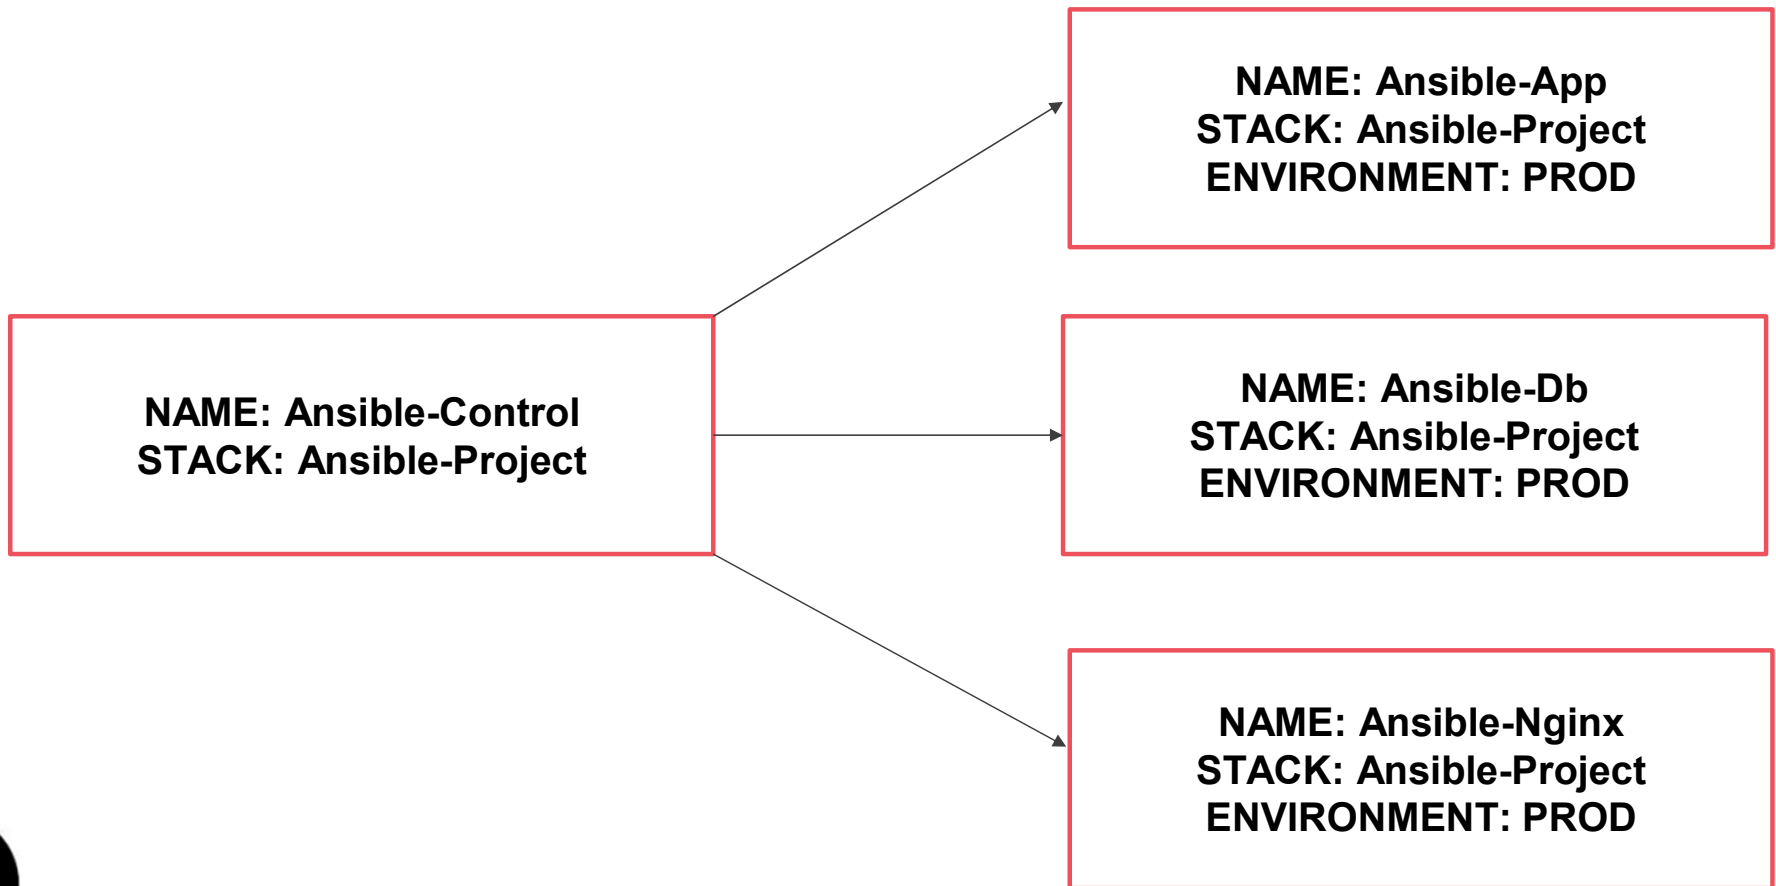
NAME: Ansible-Control
STACK: Ansible-Project

NAME: Ansible-App
STACK: Ansible-Project
ENVIRONMENT: PROD

NAME: Ansible-Db
STACK: Ansible-Project
ENVIRONMENT: PROD

NAME: Ansible-Nginx
STACK: Ansible-Project
ENVIRONMENT: PROD